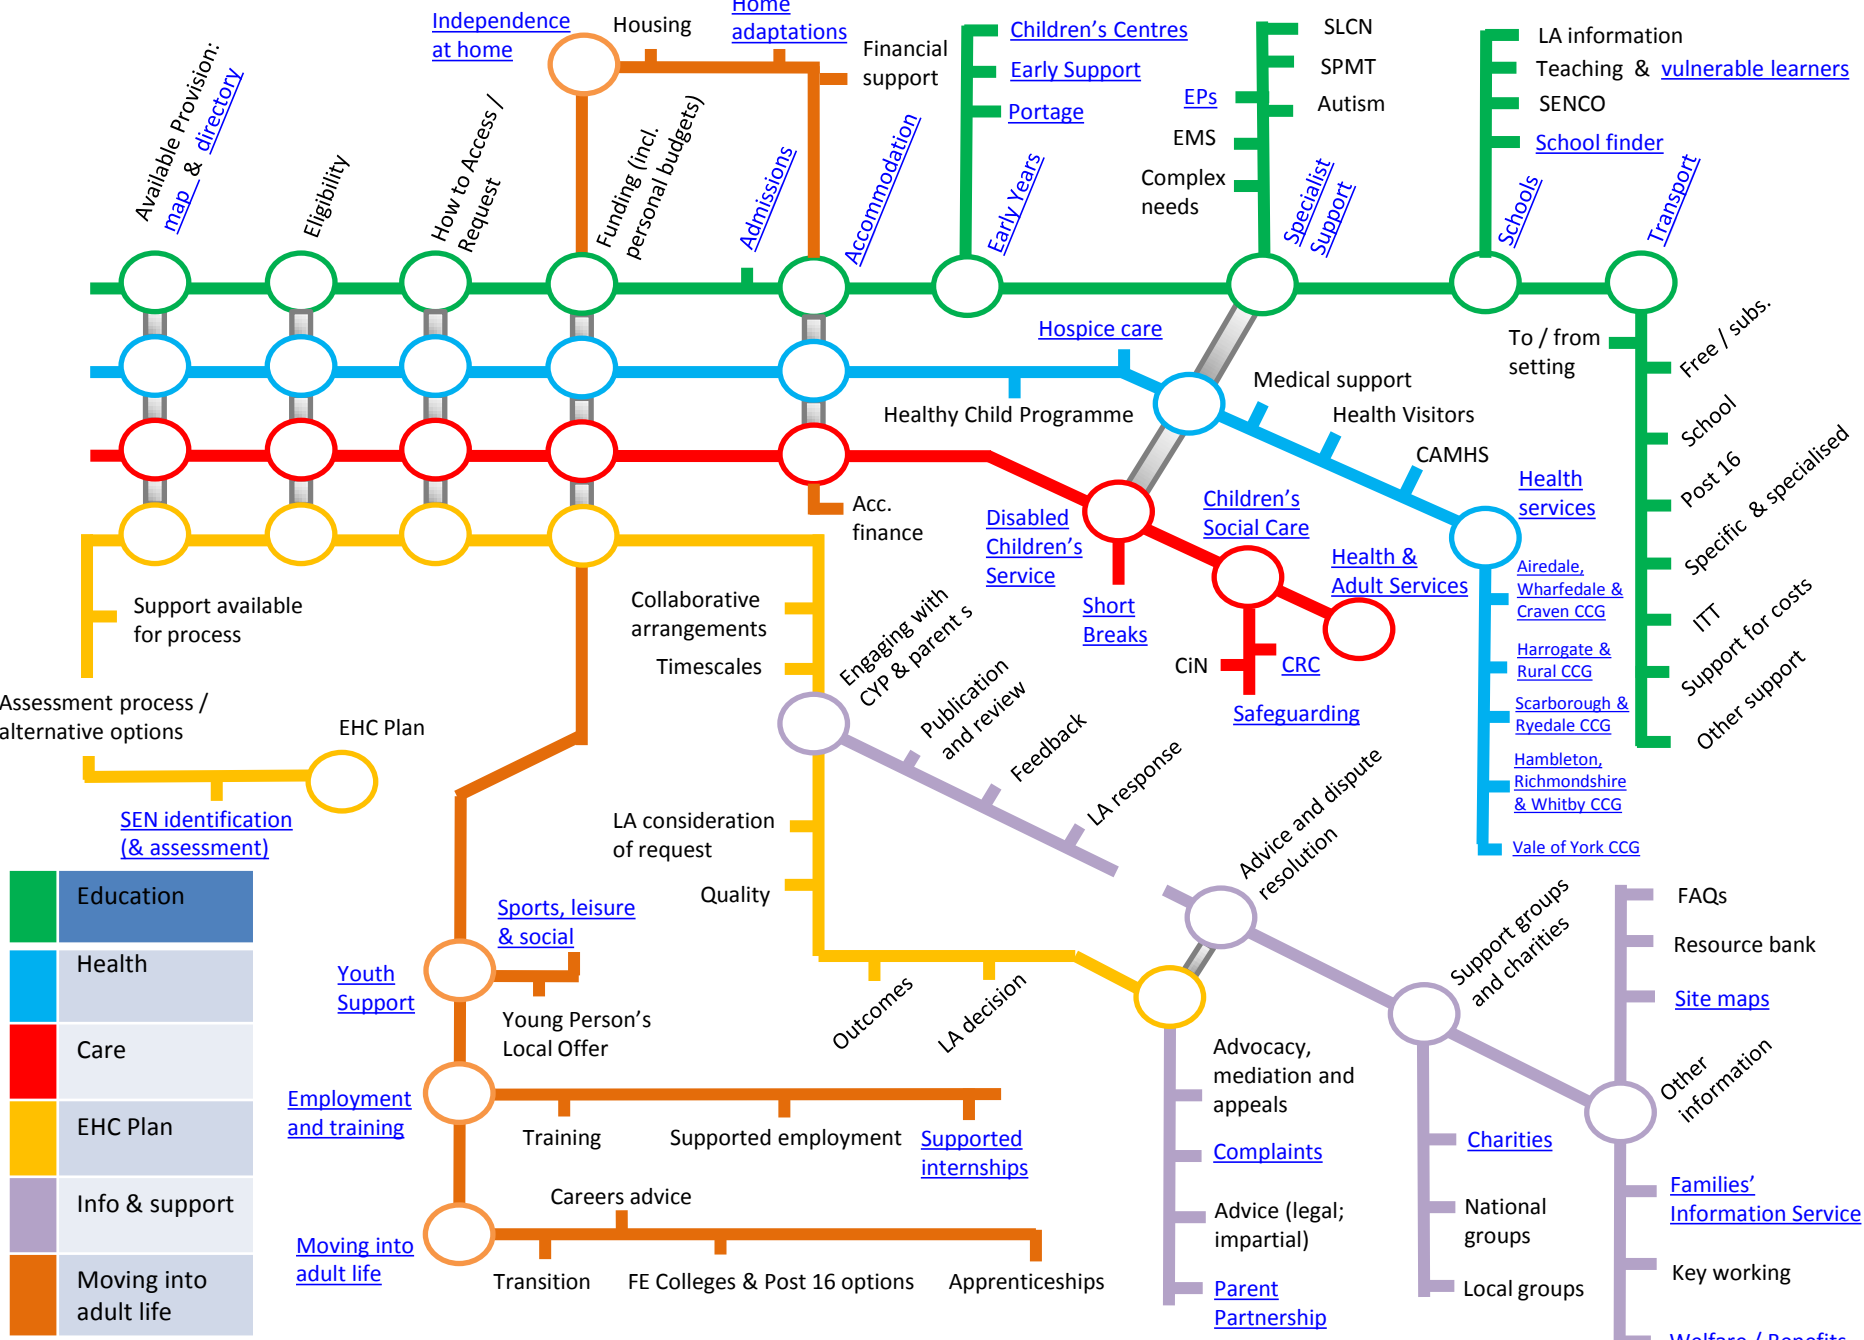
Available Provision: map & directory

Eligibility

How to Access / Request

Independence at home

Housing

Home adaptations

Financial support

Funding (incl. personal budgets)

Admissions

Accommodation

Children's Centres

Early Support

Portage

Early Years

SLCN

SPMT

Autism

EPs

EMS

Complex needs

Specialist Support

LA information

Teaching & vulnerable learners

SENCO

School finder

Schools

Transport

Hospice care

Medical support

Healthy Child Programme

Health Visitors

CAMHS

To / from setting

Free / subs.

School

Post 16

Specific & specialised

ITT

Support for costs

Other support

Acc. finance

Disabled Children's Service

Children's Social Care

Health services

Health & Adult Services

Short Breaks

CiN

CRC

Safeguarding

Airedale, Wharfedale & Craven CCG

Harrogate & Rural CCG

Scarborough & Ryedale CCG

Hambleton, Richmondshire & Whitby CCG

Vale of York CCG

Support available for process

Collaborative arrangements

Timescales

Engaging with CYP & parent s

Publication and review

Feedback

LA response

Assessment process / alternative options

EHC Plan

SEN identification (& assessment)

LA consideration of request

Quality

Advice and dispute resolution

Sports, leisure & social

Youth Support

Young Person's Local Offer

Outcomes

LA decision

Support groups and charities

FAQs

Resource bank

Site maps

Other information

Advocacy, mediation and appeals

Complaints

Advice (legal; impartial)

Parent Partnership

Charities

National groups

Local groups

Families' Information Service

Key working

Welfare / Benefits

Employment and training

Training

Supported employment

Supported internships

Careers advice

Moving into adult life

Transition

FE Colleges & Post 16 options

Apprenticeships

Education

Health

Care

EHC Plan

Info & support

Moving into adult life